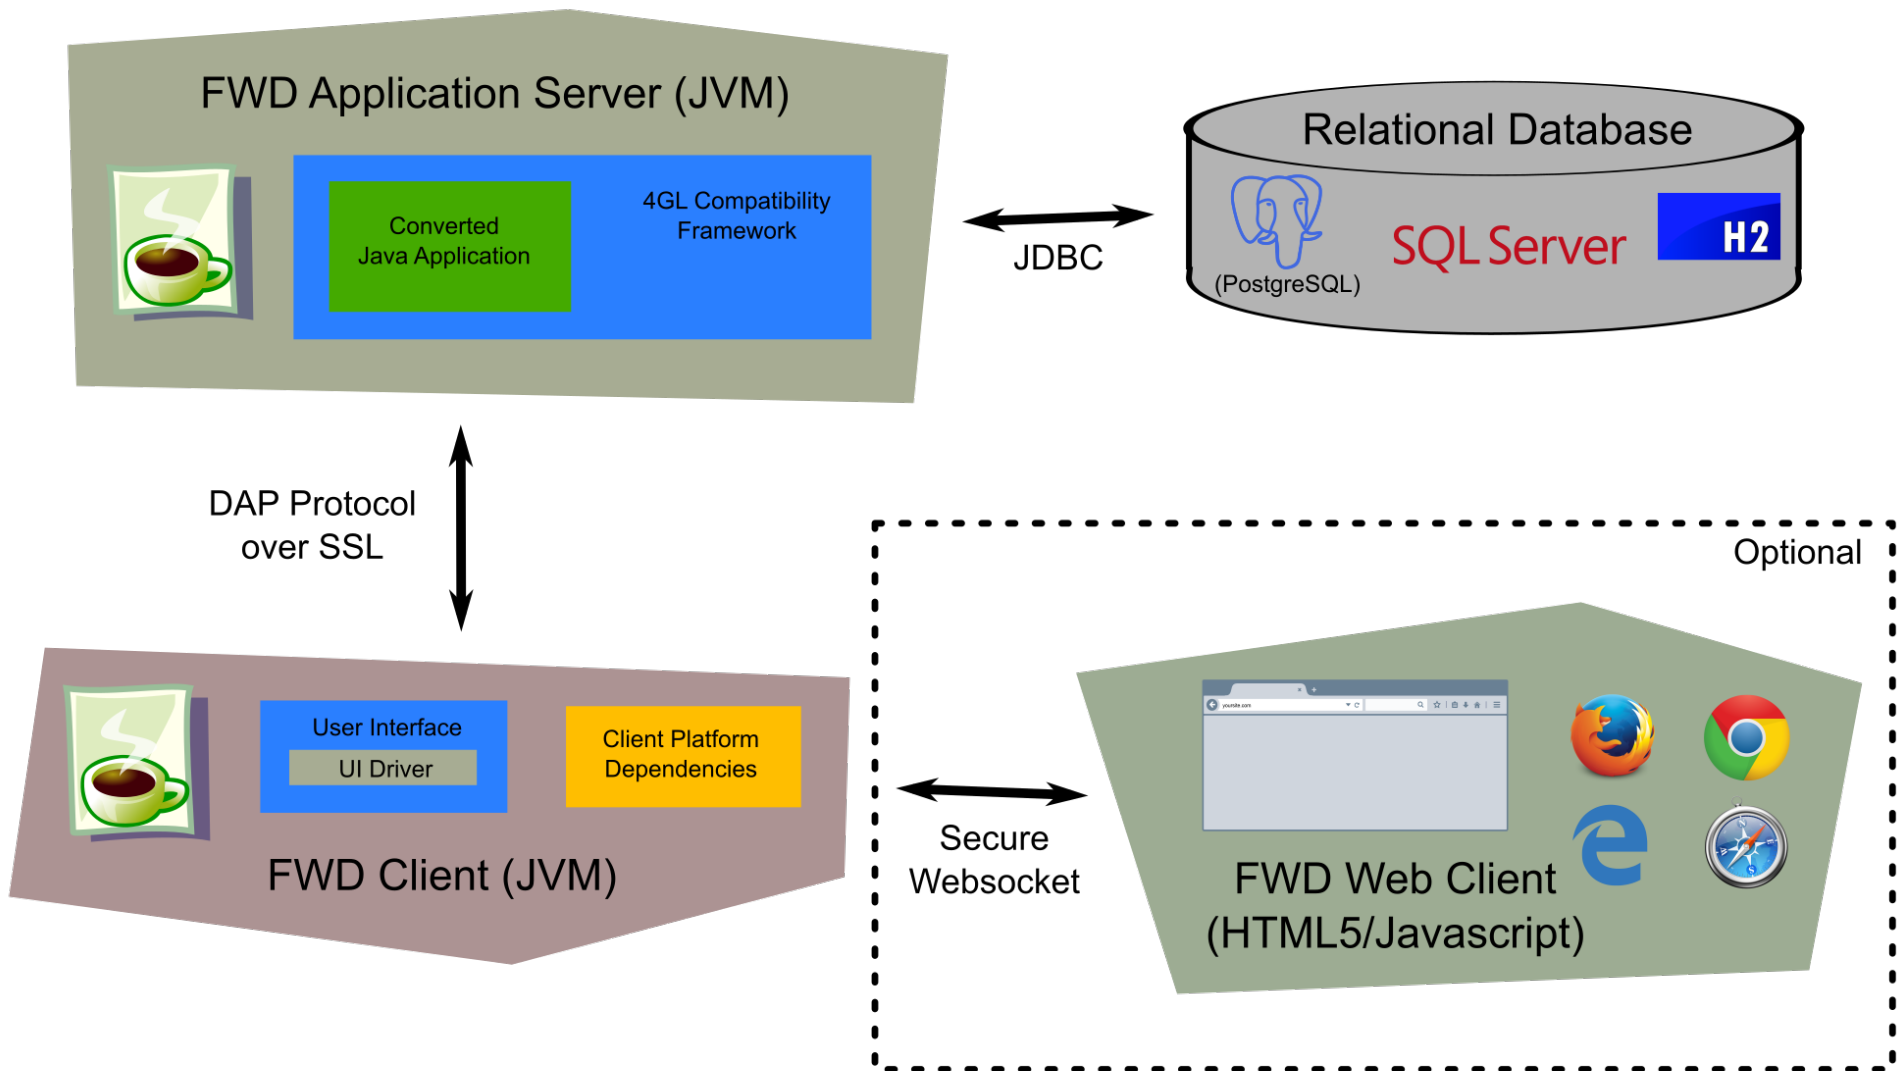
FWD Application Server (JVM)

Converted Java Application

4GL Compatibility Framework

JDBC

Relational Database

(PostgreSQL)

SQL Server

H2

DAP Protocol over SSL

Optional

User Interface

UI Driver

Client Platform Dependencies

FWD Client (JVM)

Secure Websocket

yoursite.com

FWD Web Client (HTML5/Javascript)